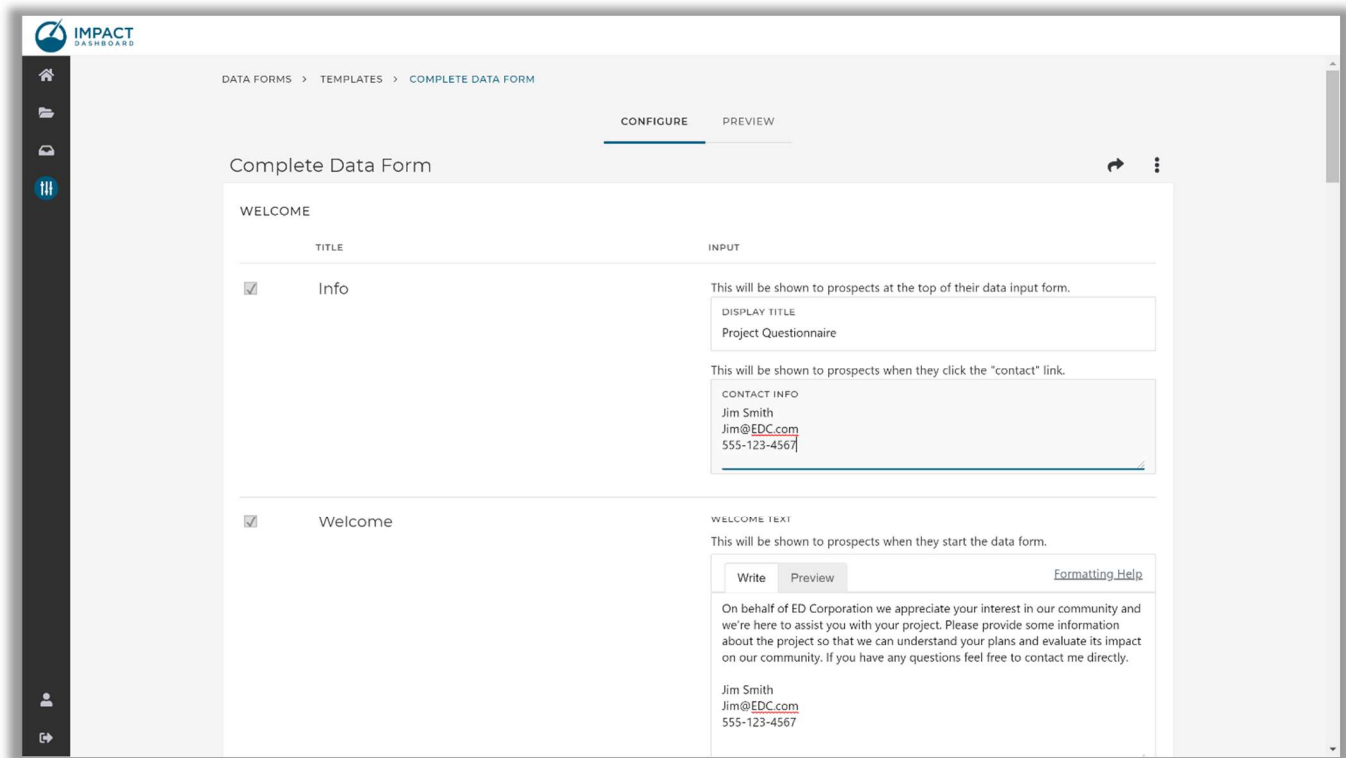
IMPACT
DASHBOARD

DATA FORMS > TEMPLATES > COMPLETE DATA FORM

CONFIGURE PREVIEW

Complete Data Form

WELCOME

TITLE

INPUT

Info

This will be shown to prospects at the top of their data input form.

DISPLAY TITLE
Project Questionnaire

This will be shown to prospects when they click the "contact" link.

CONTACT INFO
Jim Smith
Jim@EDC.com
555-123-4567

Welcome

WELCOME TEXT
This will be shown to prospects when they start the data form.

Write Preview Formatting Help

On behalf of ED Corporation we appreciate your interest in our community and we're here to assist you with your project. Please provide some information about the project so that we can understand your plans and evaluate its impact on our community. If you have any questions feel free to contact me directly.

Jim Smith
Jim@EDC.com
555-123-4567